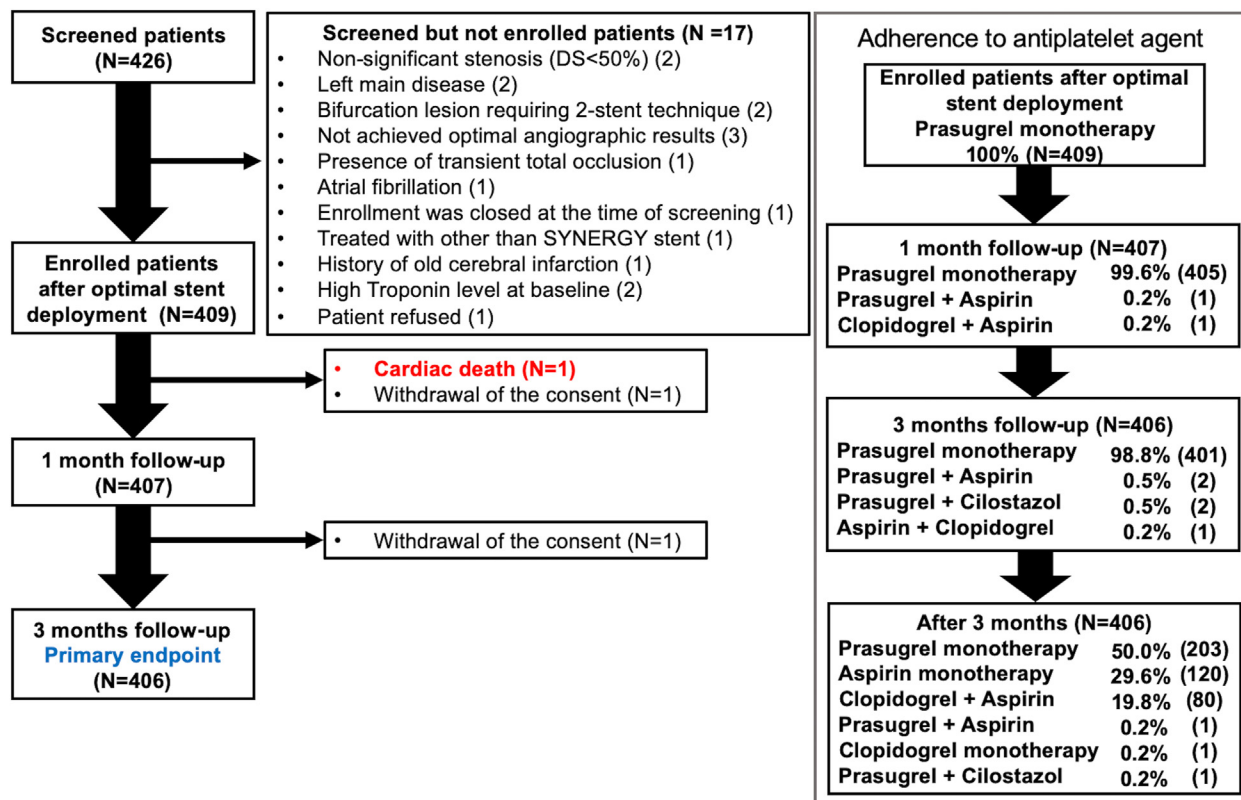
Screened patients
(N=426)

Screened but not enrolled patients (N =17)
• Non-significant stenosis (DS<50%) (2)
• Left main disease (2)
• Bifurcation lesion requiring 2-stent technique (2)
• Not achieved optimal angiographic results (3)
• Presence of transient total occlusion (1)
• Atrial fibrillation (1)
• Enrollment was closed at the time of screening (1)
• Treated with other than SYNERGY stent (1)
• History of old cerebral infarction (1)
• High Troponin level at baseline (2)
• Patient refused (1)

Enrolled patients after optimal stent deployment (N=409)

• Cardiac death (N=1)
• Withdrawal of the consent (N=1)

1 month follow-up
(N=407)

• Withdrawal of the consent (N=1)

3 months follow-up
Primary endpoint
(N=406)

Adherence to antiplatelet agent

Enrolled patients after optimal stent deployment
Prasugrel monotherapy
100% (N=409)

1 month follow-up (N=407)
| | |
|---|---|
| Prasugrel monotherapy | 99.6% (405) |
| Prasugrel + Aspirin | 0.2% (1) |
| Clopidogrel + Aspirin | 0.2% (1) |

3 months follow-up (N=406)
| | |
|---|---|
| Prasugrel monotherapy | 98.8% (401) |
| Prasugrel + Aspirin | 0.5% (2) |
| Prasugrel + Cilostazol | 0.5% (2) |
| Aspirin + Clopidogrel | 0.2% (1) |

After 3 months (N=406)
| | |
|---|---|
| Prasugrel monotherapy | 50.0% (203) |
| Aspirin monotherapy | 29.6% (120) |
| Clopidogrel + Aspirin | 19.8% (80) |
| Prasugrel + Aspirin | 0.2% (1) |
| Clopidogrel monotherapy | 0.2% (1) |
| Prasugrel + Cilostazol | 0.2% (1) |